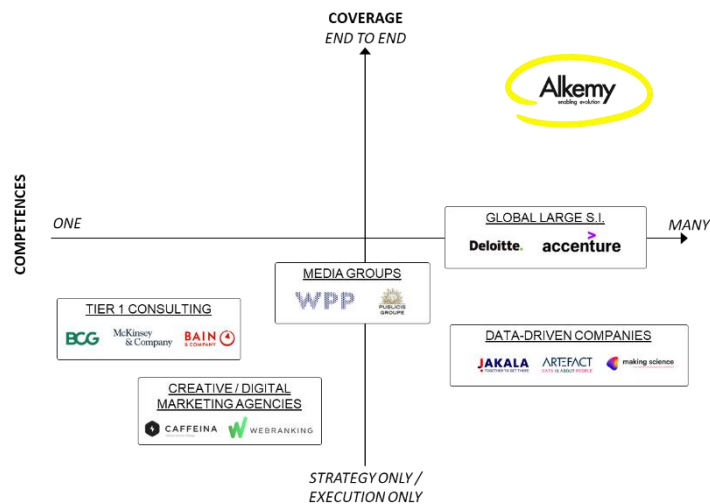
COVERAGE
END TO END

Alkemy
enabling evolution

COMPETENCES

ONE

MANY

GLOBAL LARGE S.I.
Deloitte. accenture

MEDIA GROUPS
WPP
PUBLICIS GROUPE

TIER 1 CONSULTING
BCG McKinsey & Company BAIN & COMPANY

DATA-DRIVEN COMPANIES
JAKALA TOGETHER TO GET THERE ARTEFACT DATA IS ABOUT PEOPLE making science

CREATIVE / DIGITAL MARKETING AGENCIES
CAFFEINA WEBRANKING

STRATEGY ONLY / EXECUTION ONLY